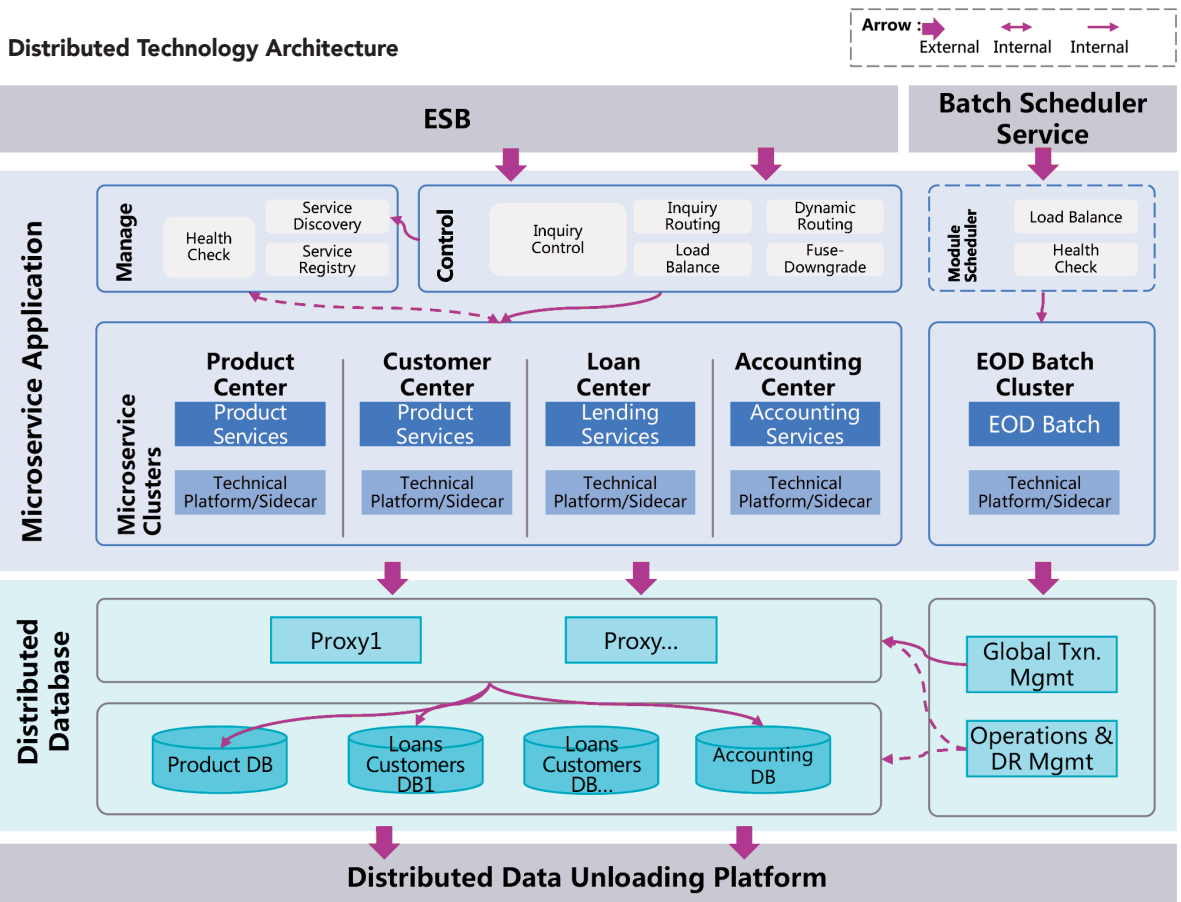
Distributed Technology Architecture

Arrow : External Internal Internal

ESB

Batch Scheduler Service

Microservice Application

Manage

Health Check

Service Discovery

Service Registry

Control

Inquiry Control

Inquiry Routing

Dynamic Routing

Load Balance

Fuse-Downgrade

Module Scheduler

Load Balance

Health Check

Microservice Clusters

Product Center

Product Services

Technical Platform/Sidecar

Customer Center

Product Services

Technical Platform/Sidecar

Loan Center

Lending Services

Technical Platform/Sidecar

Accounting Center

Accounting Services

Technical Platform/Sidecar

EOD Batch Cluster

EOD Batch

Technical Platform/Sidecar

Distributed Database

Proxy1

Proxy...

Global Txn. Mgmt

Product DB

Loans Customers DB1

Loans Customers DB...

Accounting DB

Operations & DR Mgmt

Distributed Data Unloading Platform